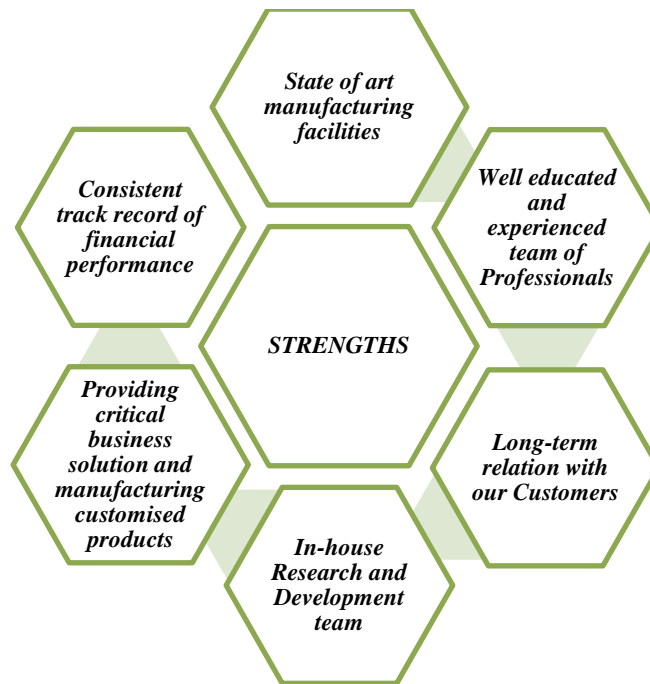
State of art manufacturing facilities

Well educated and experienced team of Professionals

Consistent track record of financial performance

STRENGTHS

Providing critical business solution and manufacturing customised products

Long-term relation with our Customers

In-house Research and Development team